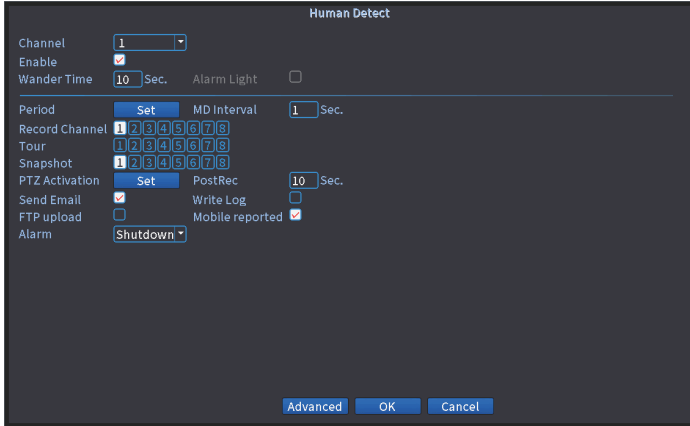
Human Detect

Channel 1
Enable
Wander Time 10 Sec. Alarm Light

Period Set MD Interval 1 Sec.
Record Channel 1 2 3 4 5 6 7 8
Tour 1 2 3 4 5 6 7 8
Snapshot 1 2 3 4 5 6 7 8
PTZ Activation Set PostRec 10 Sec.
Send Email Write Log
FTP upload Mobile reported
Alarm Shutdown

Advanced OK Cancel